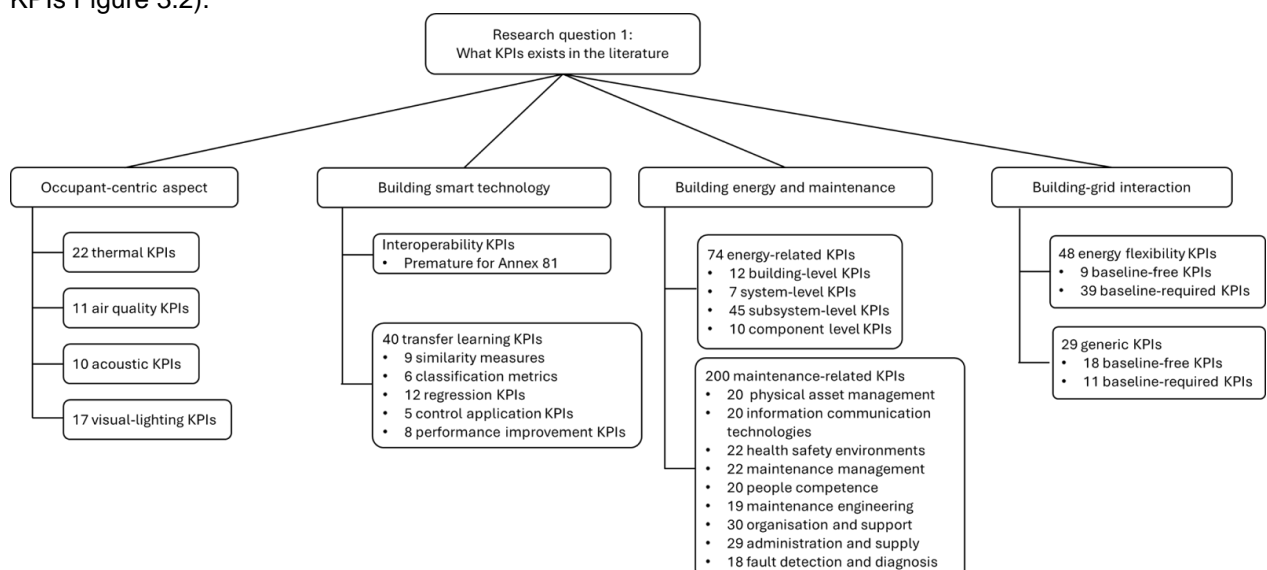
KPIs Figure 3.2).

Research question 1:
What KPIs exists in the literature

Occupant-centric aspect

22 thermal KPIs

11 air quality KPIs

10 acoustic KPIs

17 visual-lighting KPIs

Building smart technology

Interoperability KPIs
• Premature for Annex 81

40 transfer learning KPIs
• 9 similarity measures
• 6 classification metrics
• 12 regression KPIs
• 5 control application KPIs
• 8 performance improvement KPIs

Building energy and maintenance

74 energy-related KPIs
• 12 building-level KPIs
• 7 system-level KPIs
• 45 subsystem-level KPIs
• 10 component level KPIs

200 maintenance-related KPIs
• 20 physical asset management
• 20 information communication technologies
• 22 health safety environments
• 22 maintenance management
• 20 people competence
• 19 maintenance engineering
• 30 organisation and support
• 29 administration and supply
• 18 fault detection and diagnosis

Building-grid interaction

48 energy flexibility KPIs
• 9 baseline-free KPIs
• 39 baseline-required KPIs

29 generic KPIs
• 18 baseline-free KPIs
• 11 baseline-required KPIs